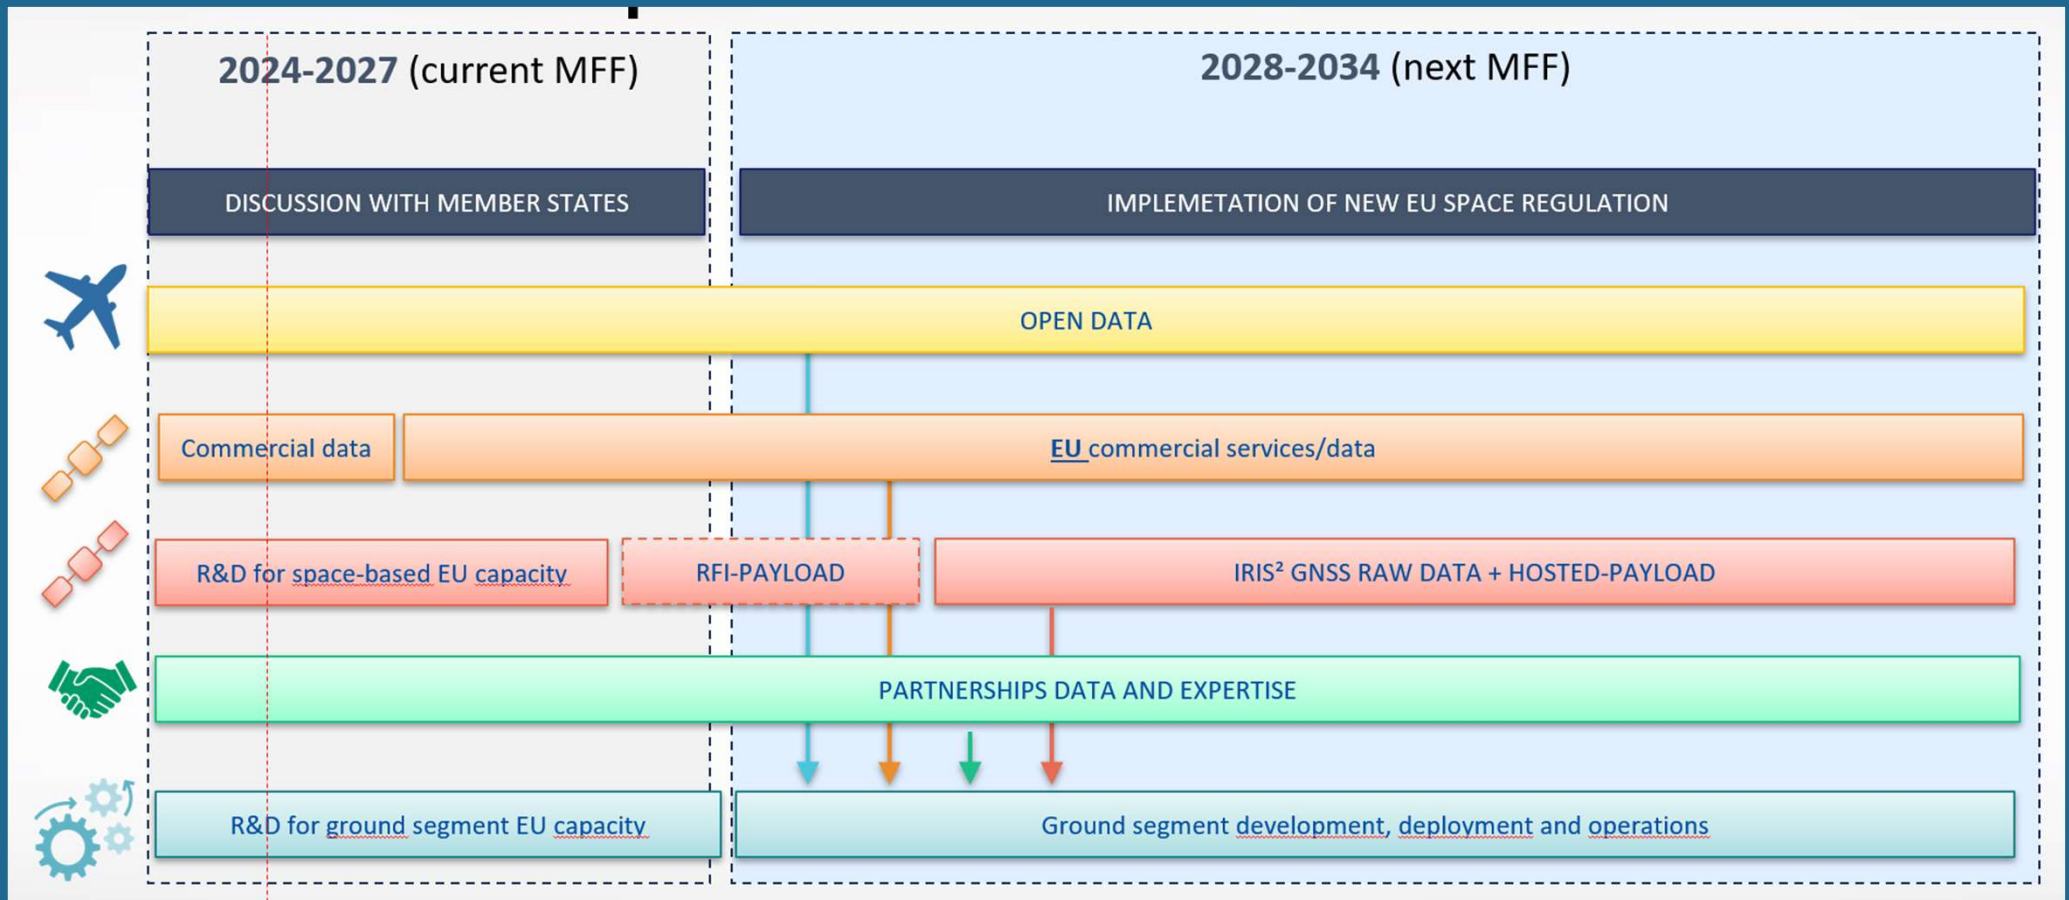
2024-2027 (current MFF)

2028-2034 (next MFF)

DISCUSSION WITH MEMBER STATES

IMPLEMETATION OF NEW EU SPACE REGULATION

OPEN DATA

Commercial data

EU commercial services/data

R&D for space-based EU capacity

RFI-PAYLOAD

IRIS² GNSS RAW DATA + HOSTED-PAYLOAD

PARTNERSHIPS DATA AND EXPERTISE

R&D for ground segment EU capacity

Ground segment development, deployment and operations